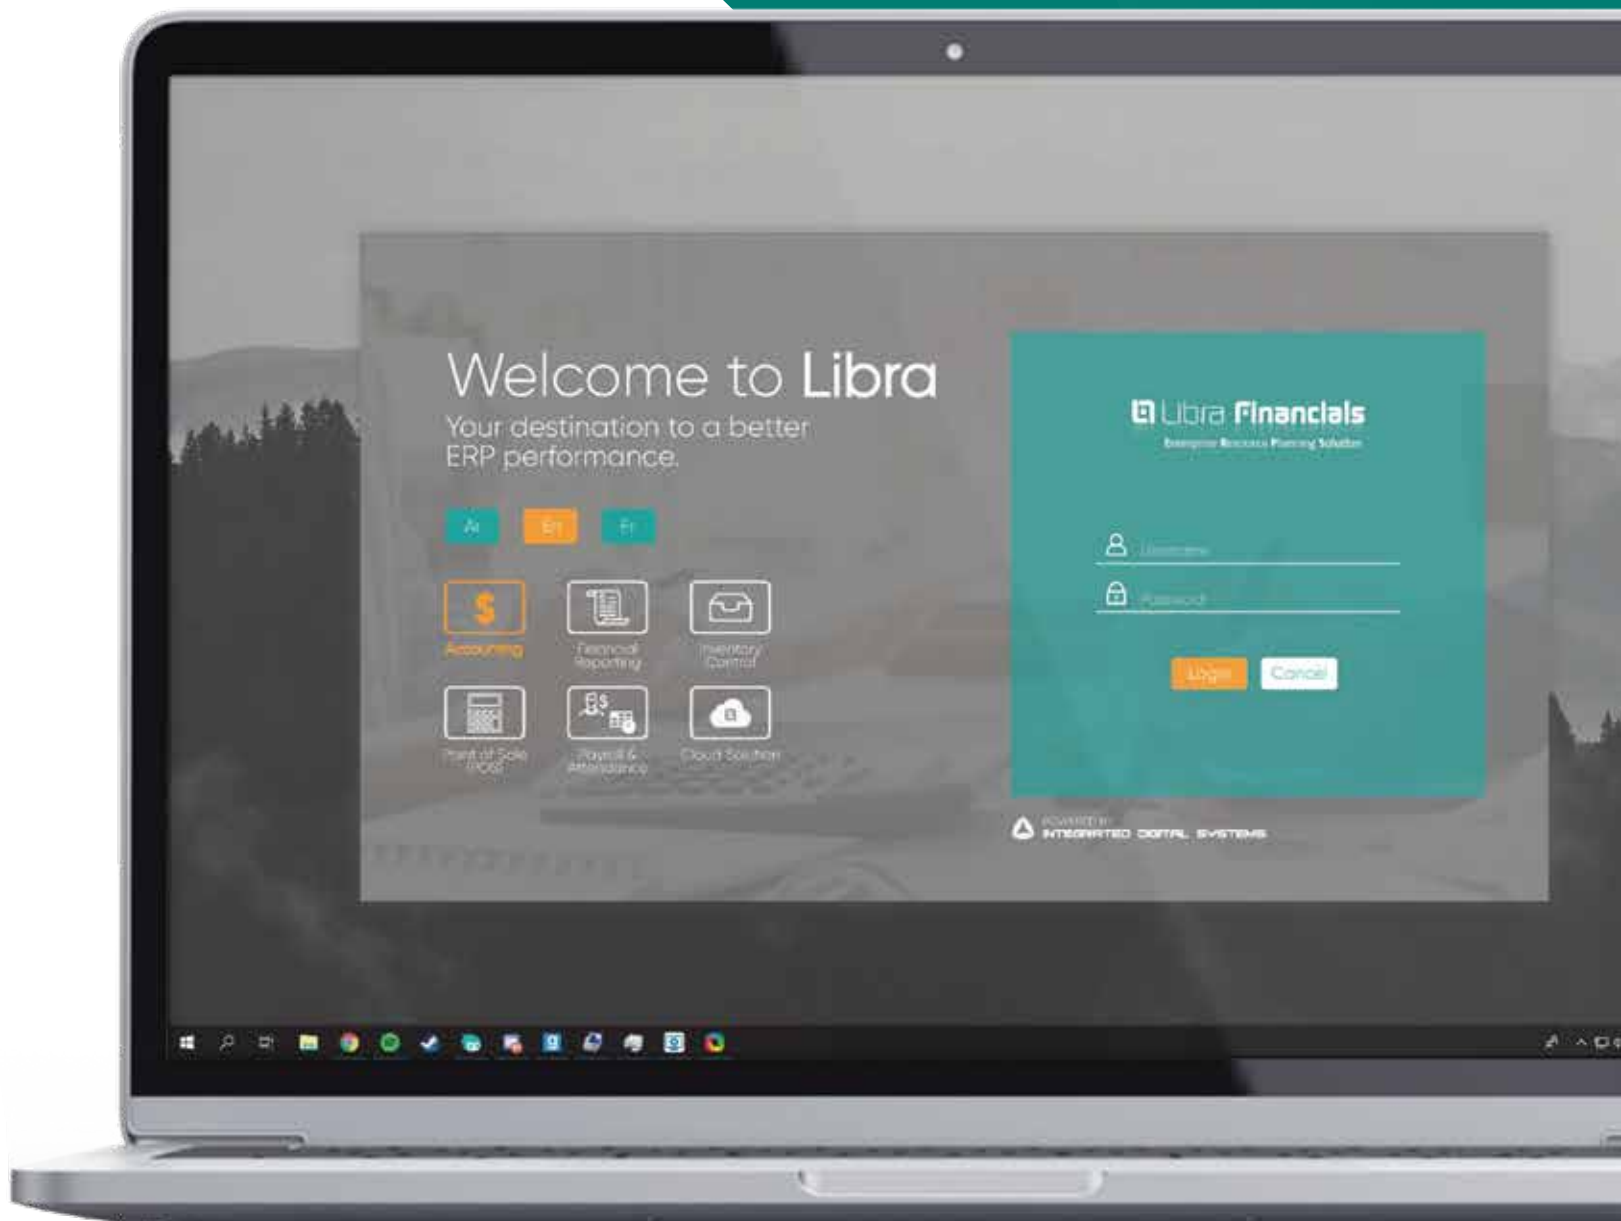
Welcome to Libra
Your destination to a better ERP performance.

Ar En Fr

$ Accounting
Financial Reporting
Inventory Control
Point of Sale (POS)
Payroll & Attendance
Cloud Solution

Libra Financials
Enterprise Resource Planning Solution

Username
Password

Login Cancel

POWERED BY
INTEGRATED DIGITAL SYSTEMS